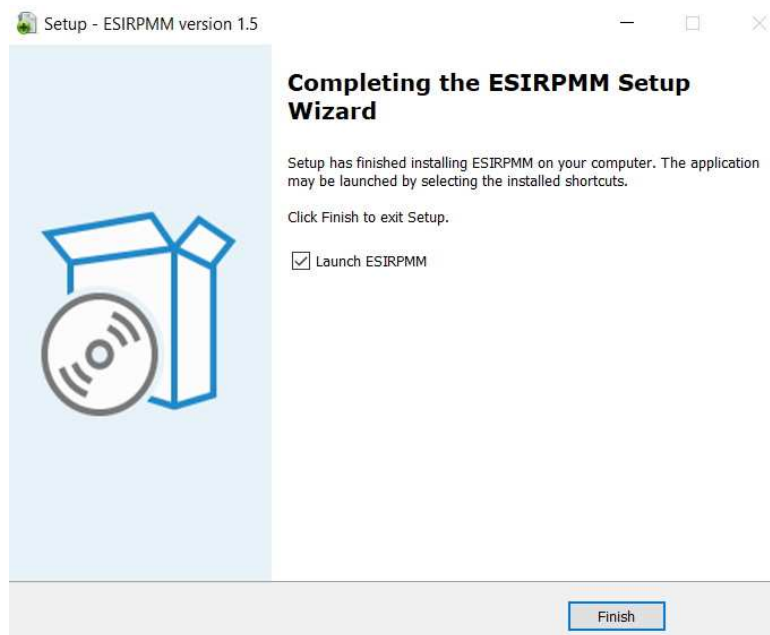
Setup - ESIRPMM version 1.5

Completing the ESIRPMM Setup Wizard

Setup has finished installing ESIRPMM on your computer. The application may be launched by selecting the installed shortcuts.

Click Finish to exit Setup.

Launch ESIRPMM

Finish